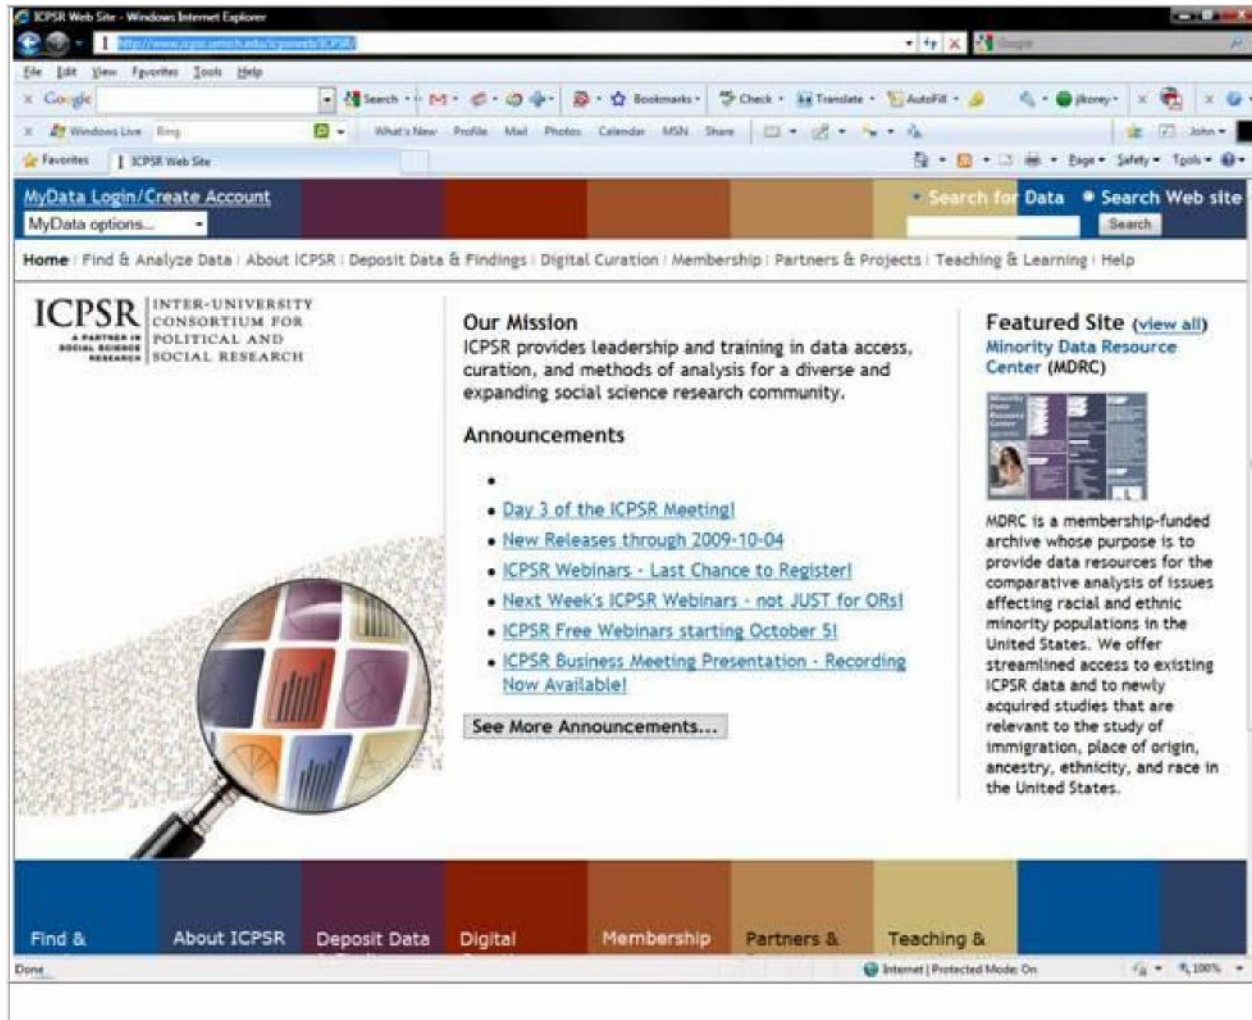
ICPSR Web Site - Windows Internet Explorer

http://www.icpsr.umich.edu/icpsrweb/ICPSR/

Google

File Edit View Favorites Tools Help

Google Search Bookmarks Check Translate AutoFill jlcorey

Windows Live Bing What's New Profile Mail Photos Calendar MSN Share John

Favorites ICPSR Web Site

Page Safety Tools

MyData Login/Create Account

MyData options...

Search for Data Search Web site

Search

Home | Find & Analyze Data | About ICPSR | Deposit Data & Findings | Digital Curation | Membership | Partners & Projects | Teaching & Learning | Help

ICPSR INTER-UNIVERSITY CONSORTIUM FOR POLITICAL AND SOCIAL RESEARCH

A PARTNER IN SOCIAL SCIENCE RESEARCH

Our Mission

ICPSR provides leadership and training in data access, curation, and methods of analysis for a diverse and expanding social science research community.

Announcements

- 
- Day 3 of the ICPSR Meeting!
- New Releases through 2009-10-04
- ICPSR Webinars - Last Chance to Register!
- Next Week's ICPSR Webinars - not JUST for ORs!
- ICPSR Free Webinars starting October 5!
- ICPSR Business Meeting Presentation - Recording Now Available!

See More Announcements...

Featured Site (view all)

Minority Data Resource Center (MDRC)

MDRC is a membership-funded archive whose purpose is to provide data resources for the comparative analysis of issues affecting racial and ethnic minority populations in the United States. We offer streamlined access to existing ICPSR data and to newly acquired studies that are relevant to the study of immigration, place of origin, ancestry, ethnicity, and race in the United States.

Find & About ICPSR Deposit Data Digital Membership Partners & Teaching &

Done Internet | Protected Mode: On 100%